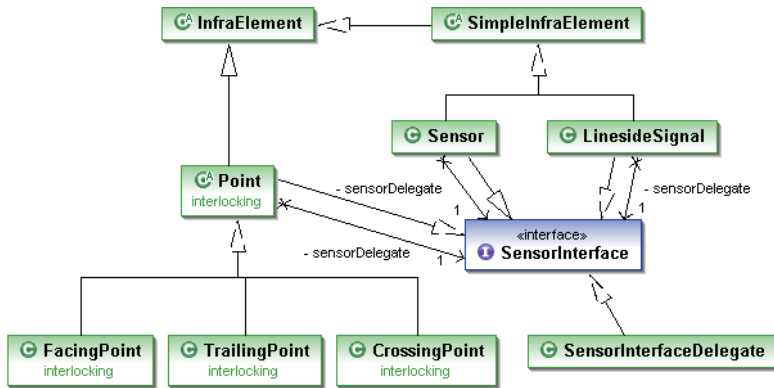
InfraElement
SimpleInfraElement
Sensor
LinesideSignal
Point
interlocking
- sensorDelegate
1
- sensorDelegate
1
- sensorDelegate
1
1
«interface»
SensorInterface
FacingPoint
interlocking
TrailingPoint
interlocking
CrossingPoint
interlocking
SensorInterfaceDelegate